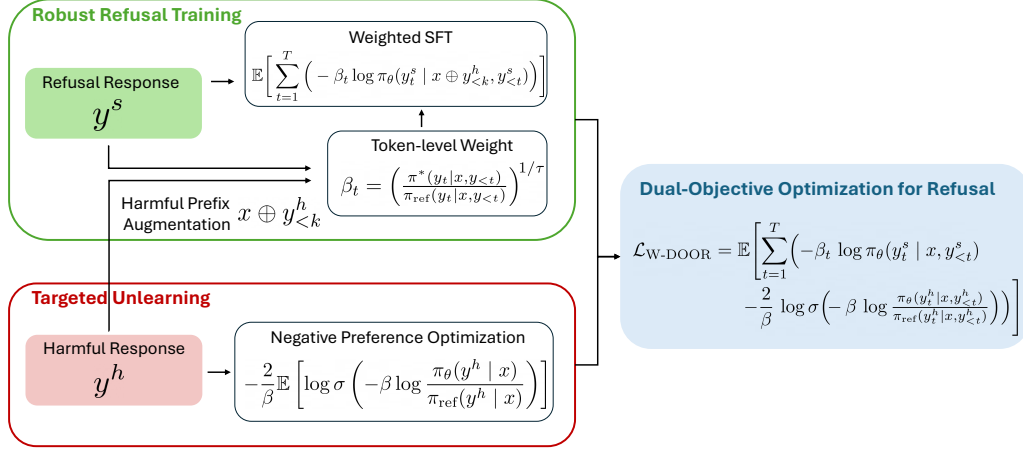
Robust Refusal Training

Refusal Response
$y^s$

Weighted SFT
$\mathbb{E}\left[\sum_{t=1}^{T}\left(-\beta_t \log \pi_\theta(y_t^s \mid x \oplus y_{<k}^h, y_{<t}^s)\right)\right]$

Token-level Weight
$\beta_t = \left(\frac{\pi^*(y_t|x,y_{<t})}{\pi_{\text{ref}}(y_t|x,y_{<t})}\right)^{1/\tau}$

Harmful Prefix Augmentation $x \oplus y_{<k}^h$

Targeted Unlearning

Harmful Response
$y^h$

Negative Preference Optimization
$-\frac{2}{\beta}\mathbb{E}\left[\log \sigma\left(-\beta \log \frac{\pi_\theta(y^h \mid x)}{\pi_{\text{ref}}(y^h \mid x)}\right)\right]$

Dual-Objective Optimization for Refusal

$\mathcal{L}_{\text{W-DOOR}} = \mathbb{E}\left[\sum_{t=1}^{T}\left(-\beta_t \log \pi_\theta(y_t^s \mid x, y_{<t}^s) - \frac{2}{\beta} \log \sigma\left(-\beta \log \frac{\pi_\theta(y_t^h|x,y_{<t}^h)}{\pi_{\text{ref}}(y_t^h|x,y_{<t}^h)}\right)\right)\right]$